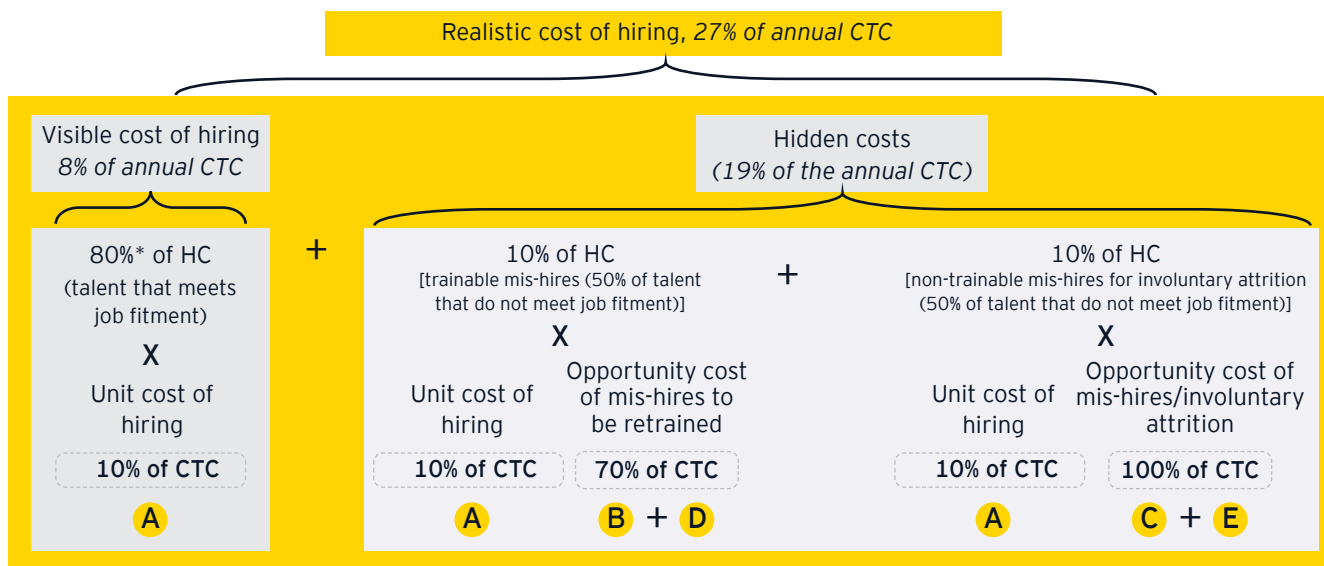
Realistic cost of hiring, 27% of annual CTC

Visible cost of hiring
8% of annual CTC

Hidden costs
(19% of the annual CTC)

80%* of HC
(talent that meets job fitment)
X
Unit cost of hiring
10% of CTC
A

+

10% of HC
[trainable mis-hires (50% of talent that do not meet job fitment)]
X
Unit cost of hiring
Opportunity cost of mis-hires to be retrained
10% of CTC
70% of CTC
A
B + D

+

10% of HC
[non-trainable mis-hires for involuntary attrition (50% of talent that do not meet job fitment)]
X
Unit cost of hiring
Opportunity cost of mis-hires/involuntary attrition
10% of CTC
100% of CTC
A
C + E